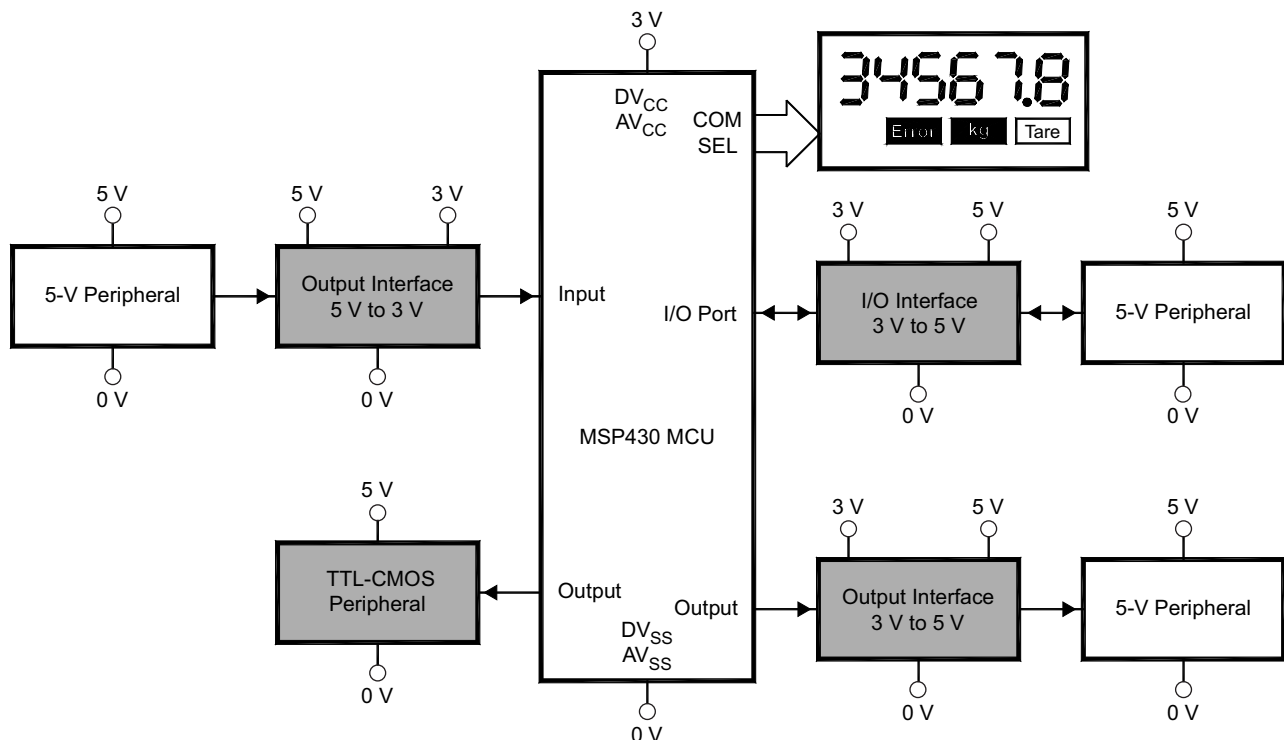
3 V

$DV_{CC}$
$AV_{CC}$

COM
SEL

34567.8

Error kg Tare

5 V

5-V Peripheral

0 V

5 V 3 V

Output Interface
5 V to 3 V

0 V

Input

I/O Port

3 V 5 V

I/O Interface
3 V to 5 V

0 V

5 V

5-V Peripheral

0 V

MSP430 MCU

5 V

TTL-CMOS
Peripheral

0 V

Output

Output

$DV_{SS}$
$AV_{SS}$

0 V

3 V 5 V

Output Interface
3 V to 5 V

0 V

5 V

5-V Peripheral

0 V